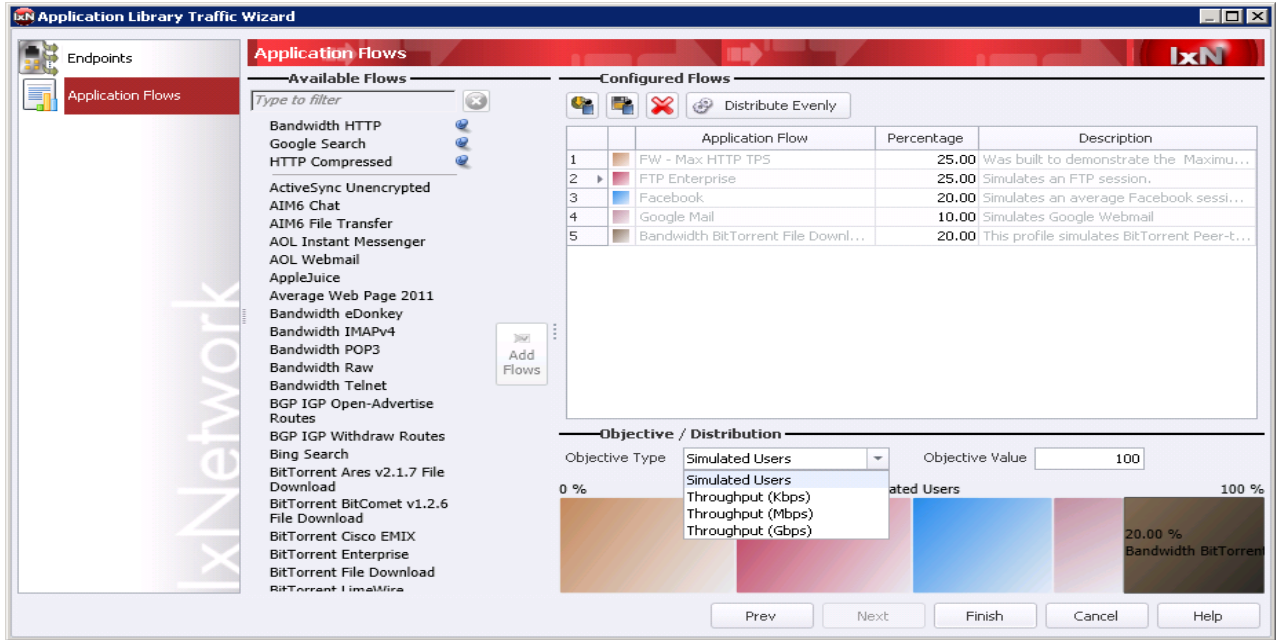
Application Library Traffic Wizard

Endpoints
Application Flows

Application Flows
IxN

Available Flows
Type to filter

Bandwidth HTTP
Google Search
HTTP Compressed
ActiveSync Unencrypted
AIM6 Chat
AIM6 File Transfer
AOL Instant Messenger
AOL Webmail
AppleJuice
Average Web Page 2011
Bandwidth eDonkey
Bandwidth IMAPv4
Bandwidth POP3
Bandwidth Raw
Bandwidth Telnet
BGP IGP Open-Advertise Routes
BGP IGP Withdraw Routes
Bing Search
BitTorrent Ares v2.1.7 File Download
BitTorrent BitComet v1.2.6 File Download
BitTorrent Cisco EMIX
BitTorrent Enterprise
BitTorrent File Download
BitTorrent LimeWire

Add Flows

IxNetwork

Configured Flows
Distribute Evenly

| | | Application Flow | Percentage | Description |
|---|---|---|---|---|
| 1 | | FW - Max HTTP TPS | 25.00 | Was built to demonstrate the Maximu... |
| 2 | | FTP Enterprise | 25.00 | Simulates an FTP session. |
| 3 | | Facebook | 20.00 | Simulates an average Facebook sessi... |
| 4 | | Google Mail | 10.00 | Simulates Google Webmail |
| 5 | | Bandwidth BitTorrent File Downl... | 20.00 | This profile simulates BitTorrent Peer-t... |

Objective / Distribution
Objective Type Simulated Users
Objective Value 100
Simulated Users
Throughput (Kbps)
Throughput (Mbps)
Throughput (Gbps)
0 %
ated Users
100 %
20.00 %
Bandwidth BitTorrent

Prev
Next
Finish
Cancel
Help